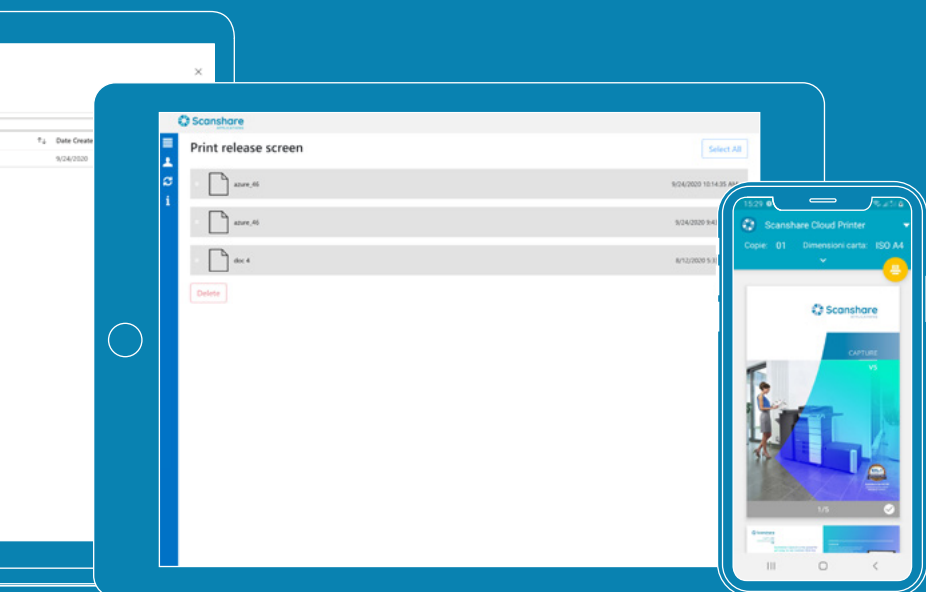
×

Date Create
9/24/2020

Scanshare

Print release screen

Select All

azure_46
9/24/2020 10:14:35 AM

azure_46
9/24/2020 9:4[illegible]

doc 4
8/12/2020 5:3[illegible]

Delete

15:29

Scanshare Cloud Printer

Copie: 01 Dimensioni carta: ISO A4

Scanshare

CAPTURE

V5

1/5